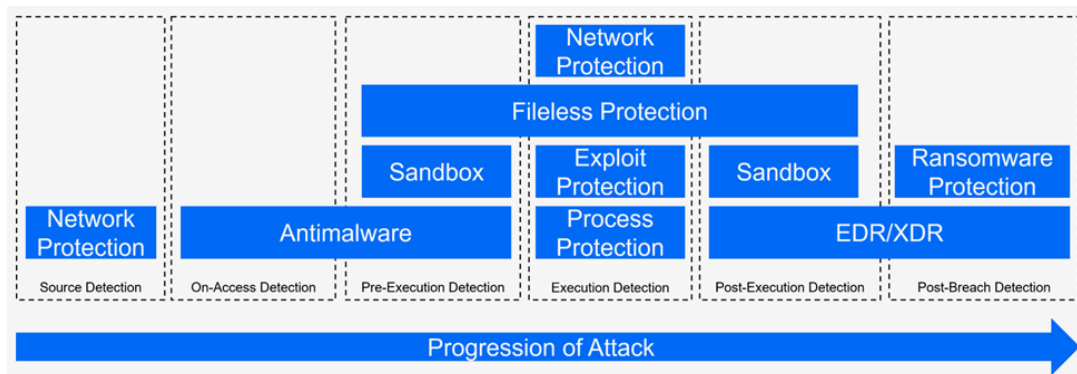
Network Protection

Fileless Protection

Sandbox

Exploit Protection

Sandbox

Ransomware Protection

Network Protection

Antimalware

Process Protection

EDR/XDR

Source Detection

On-Access Detection

Pre-Execution Detection

Execution Detection

Post-Execution Detection

Post-Breach Detection

Progression of Attack